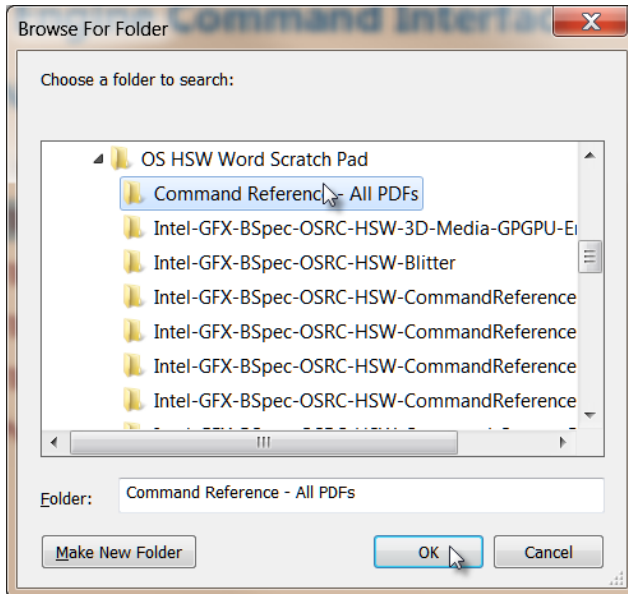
Browse For Folder

Choose a folder to search:

OS HSW Word Scratch Pad
Command Referenc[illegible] All PDFs
Intel-GFX-BSpec-OSRC-HSW-3D-Media-GPGPU-E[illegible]
Intel-GFX-BSpec-OSRC-HSW-Blitter
Intel-GFX-BSpec-OSRC-HSW-CommandReference
Intel-GFX-BSpec-OSRC-HSW-CommandReference
Intel-GFX-BSpec-OSRC-HSW-CommandReference
Intel-GFX-BSpec-OSRC-HSW-CommandReference

Folder: Command Reference - All PDFs

Make New Folder
OK
Cancel